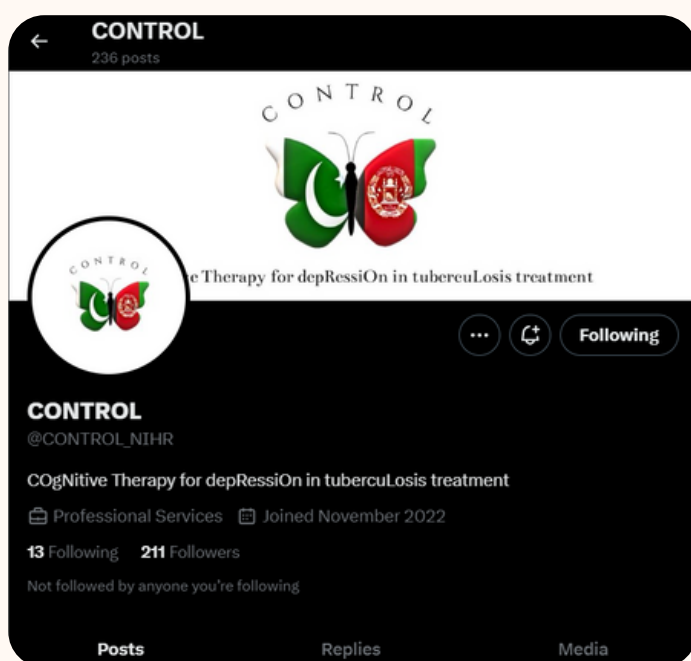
CONTROL
236 posts

CONTROL

e Therapy for depRessiOn in tubercuLosis treatment

CONTROL

Following

CONTROL
@CONTROL_NIHR

COgNitive Therapy for depRessiOn in tubercuLosis treatment

Professional Services Joined November 2022

13 Following 211 Followers

Not followed by anyone you're following

Posts Replies Media